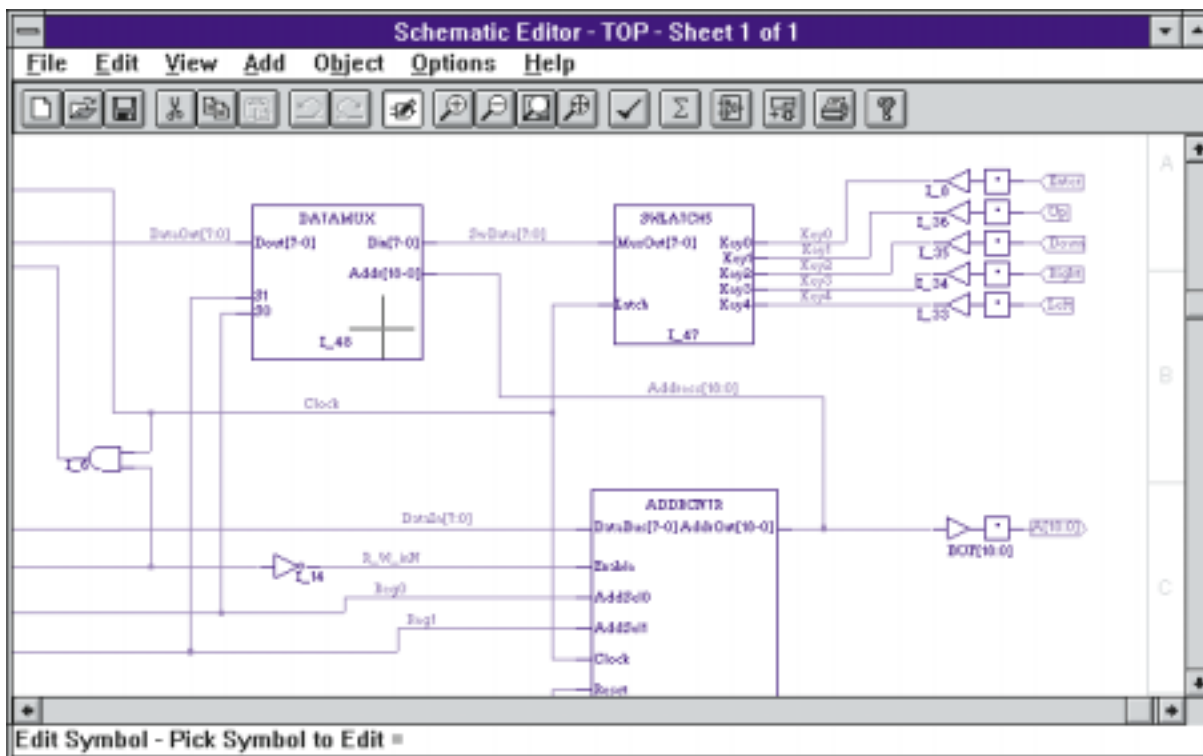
Schematic Editor - TOP - Sheet 1 of 1

File Edit View Add Object Options Help

DataOut[7:0]
DATAMUX
Dout[7-0]
Din[7-0]
Addr[10-0]
S1
S0
I_46

SwData[7:0]
SWLATCH5
MuxOut[7-0]
Latch
I_47
Key0
Key1
Key2
Key3
Key4

Key0
Key1
Key2
Key3
Key4

I_8
I_36
I_35
I_34
I_33

Enter
Up
Down
Right
Left

A
B
C

Clock
Address[10:0]

I_6

ADDRCNTR
DataIn[7:0]
DataBus[7-0]
AddrOut[10-0]
R_W_inN
I_14
Enable
Reg0
AddSel0
Reg1
AddSel1
Clock
Reset

BUF[10:0]
A[10:0]

Edit Symbol - Pick Symbol to Edit =